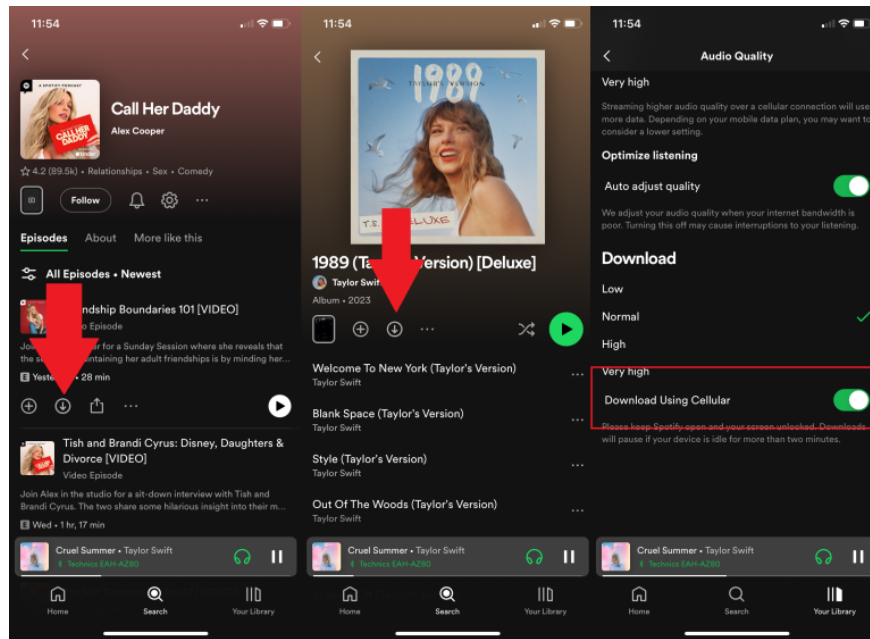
11:54

A SPOTIFY PODCAST

CALL HER DADDY

Call Her Daddy

Alex Cooper

4.2 (89.5k) • Relationships • Sex • Comedy

Follow

Episodes About More like this

All Episodes • Newest

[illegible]ndship Boundaries 101 [VIDEO]

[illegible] Episode

Join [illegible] for a Sunday Session where she reveals that the se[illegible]ntaining her adult friendships is by minding her...

Yeste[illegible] • 28 min

Tish and Brandi Cyrus: Disney, Daughters & Divorce [VIDEO]

Video Episode

Join Alex in the studio for a sit-down interview with Tish and Brandi Cyrus. The two share some hilarious insight into their m...

Wed • 1 hr, 17 min

Cruel Summer • Taylor Swift

Technics EAH-AZ80

Home Search Your Library

11:54

1989

TAYLOR'S VERSION

T.S. DELUXE

1989 (Ta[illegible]ersion) [Deluxe]

Taylor Swift

Album • 2023

Welcome To New York (Taylor's Version)

Taylor Swift

Blank Space (Taylor's Version)

Taylor Swift

Style (Taylor's Version)

Taylor Swift

Out Of The Woods (Taylor's Version)

Taylor Swift

Cruel Summer • Taylor Swift

Technics EAH-AZ80

Home Search Your Library

11:54

Audio Quality

Very high

Streaming higher audio quality over a cellular connection will use more data. Depending on your mobile data plan, you may want to consider a lower setting.

Optimize listening

Auto adjust quality

We adjust your audio quality when your internet bandwidth is poor. Turning this off may cause interruptions to your listening.

Download

Low

Normal

High

Very high

Download Using Cellular

Please keep Spotify open and your screen unlocked. Downloads will pause if your device is idle for more than two minutes.

Cruel Summer • Taylor Swift

Technics EAH-AZ80

Home Search Your Library